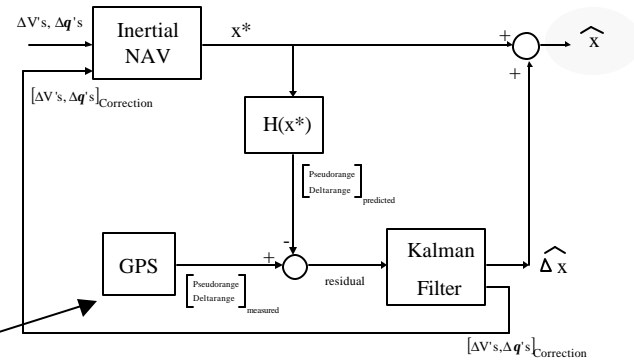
$\Delta$V's, $\Delta\boldsymbol{q}$'s

Inertial NAV

x*

+

+

$\widehat{x}$

$[\Delta V's, \Delta\boldsymbol{q}'s]_{Correction}$

H(x*)

$\begin{bmatrix} \text{Pseudorange} \\ \text{Deltarange} \end{bmatrix}_{predicted}$

-

GPS

+

$\begin{bmatrix} \text{Pseudorange} \\ \text{Deltarange} \end{bmatrix}_{measured}$

residual

Kalman Filter

$\widehat{\Delta x}$

$[\Delta V's, \Delta\boldsymbol{q}'s]_{Correction}$